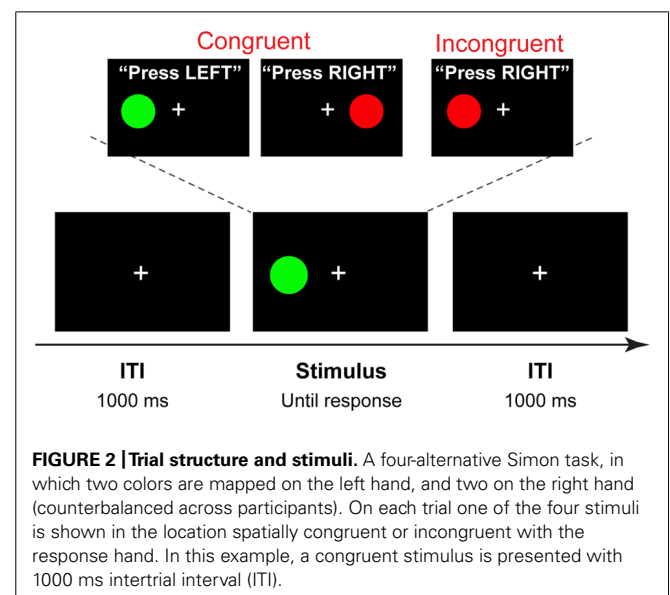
Congruent

Incongruent

“Press LEFT”

+

“Press RIGHT”

+

“Press RIGHT”

+

+

+

+

ITI
1000 ms

Stimulus
Until response

ITI
1000 ms

**FIGURE 2 | Trial structure and stimuli.** A four-alternative Simon task, in which two colors are mapped on the left hand, and two on the right hand (counterbalanced across participants). On each trial one of the four stimuli is shown in the location spatially congruent or incongruent with the response hand. In this example, a congruent stimulus is presented with 1000 ms intertrial interval (ITI).